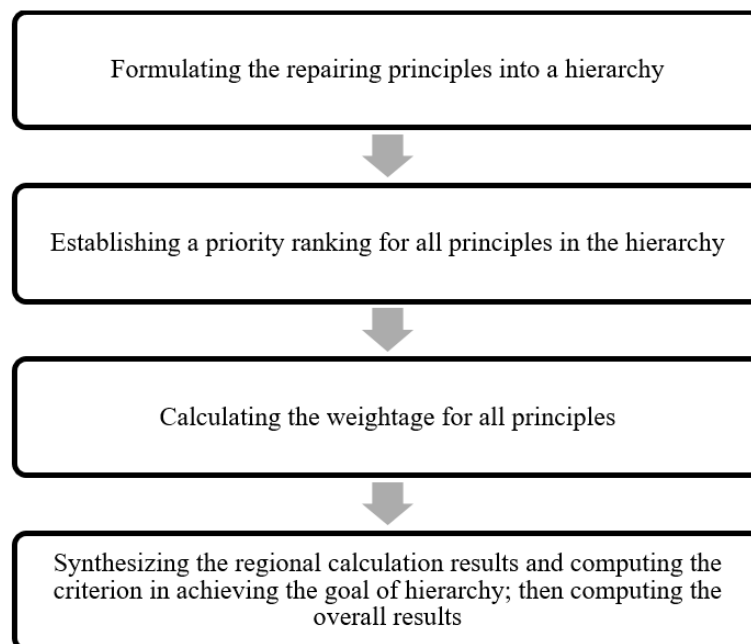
Formulating the repairing principles into a hierarchy

Establishing a priority ranking for all principles in the hierarchy

Calculating the weightage for all principles

Synthesizing the regional calculation results and computing the criterion in achieving the goal of hierarchy; then computing the overall results